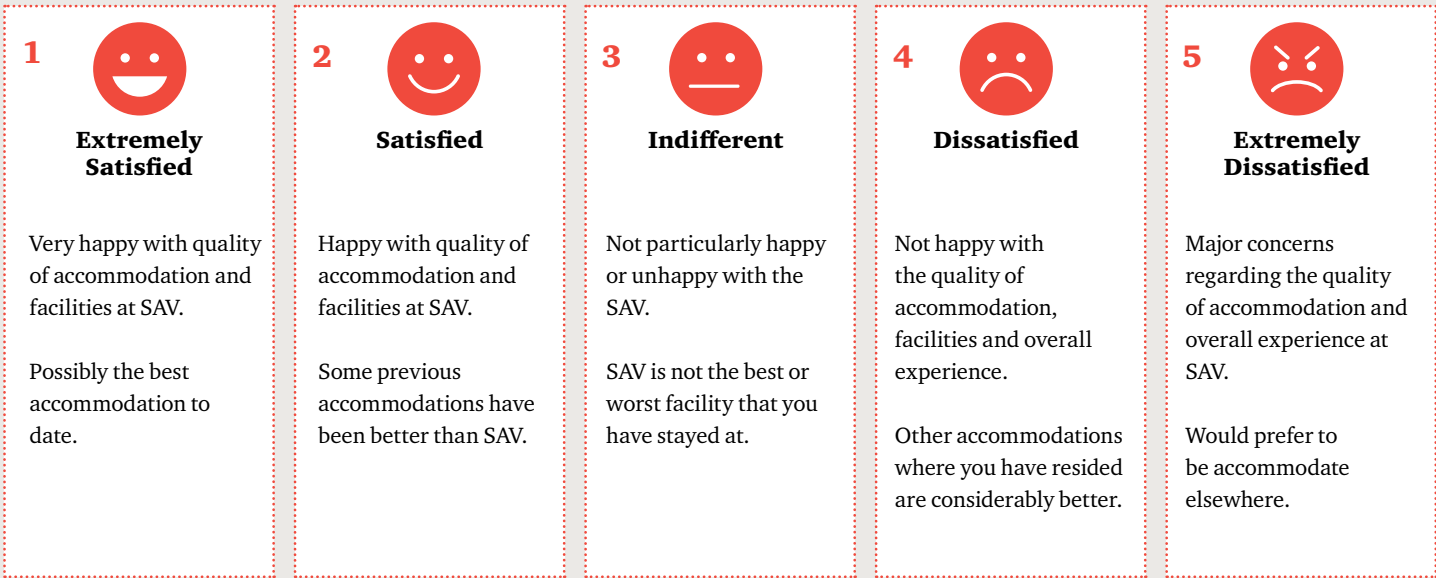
1

Extremely Satisfied

Very happy with quality of accommodation and facilities at SAV.

Possibly the best accommodation to date.

2

Satisfied

Happy with quality of accommodation and facilities at SAV.

Some previous accommodations have been better than SAV.

3

Indifferent

Not particularly happy or unhappy with the SAV.

SAV is not the best or worst facility that you have stayed at.

4

Dissatisfied

Not happy with the quality of accommodation, facilities and overall experience.

Other accommodations where you have resided are considerably better.

5

Extremely Dissatisfied

Major concerns regarding the quality of accommodation and overall experience at SAV.

Would prefer to be accommodate elsewhere.